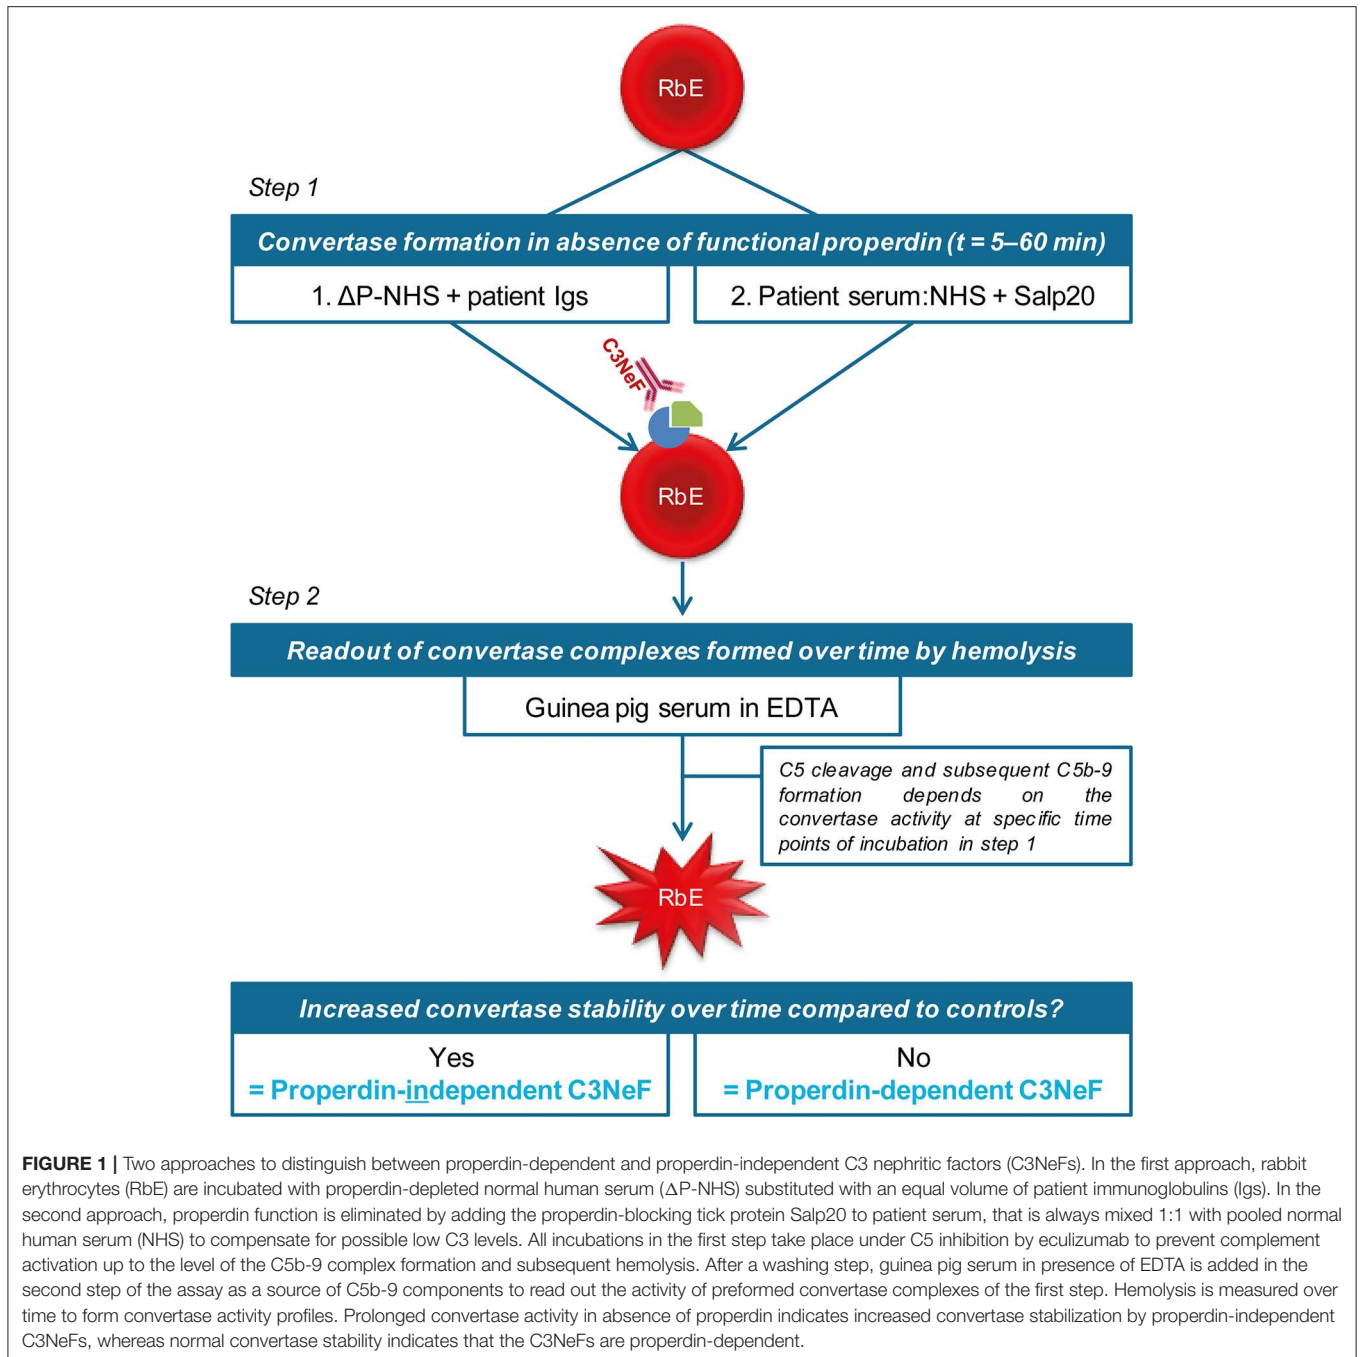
RbE

Step 1

Convertase formation in absence of functional properdin (t = 5–60 min)

1. ΔP-NHS + patient Igs

2. Patient serum:NHS + Salp20

C3NeF

RbE

Step 2

Readout of convertase complexes formed over time by hemolysis

Guinea pig serum in EDTA

C5 cleavage and subsequent C5b-9 formation depends on the convertase activity at specific time points of incubation in step 1

RbE

Increased convertase stability over time compared to controls?

| Yes = Properdin-independent C3NeF | No = Properdin-dependent C3NeF |
|---|---|

**FIGURE 1 |** Two approaches to distinguish between properdin-dependent and properdin-independent C3 nephritic factors (C3NeFs). In the first approach, rabbit erythrocytes (RbE) are incubated with properdin-depleted normal human serum (ΔP-NHS) substituted with an equal volume of patient immunoglobulins (Igs). In the second approach, properdin function is eliminated by adding the properdin-blocking tick protein Salp20 to patient serum, that is always mixed 1:1 with pooled normal human serum (NHS) to compensate for possible low C3 levels. All incubations in the first step take place under C5 inhibition by eculizumab to prevent complement activation up to the level of the C5b-9 complex formation and subsequent hemolysis. After a washing step, guinea pig serum in presence of EDTA is added in the second step of the assay as a source of C5b-9 components to read out the activity of preformed convertase complexes of the first step. Hemolysis is measured over time to form convertase activity profiles. Prolonged convertase activity in absence of properdin indicates increased convertase stabilization by properdin-independent C3NeFs, whereas normal convertase stability indicates that the C3NeFs are properdin-dependent.